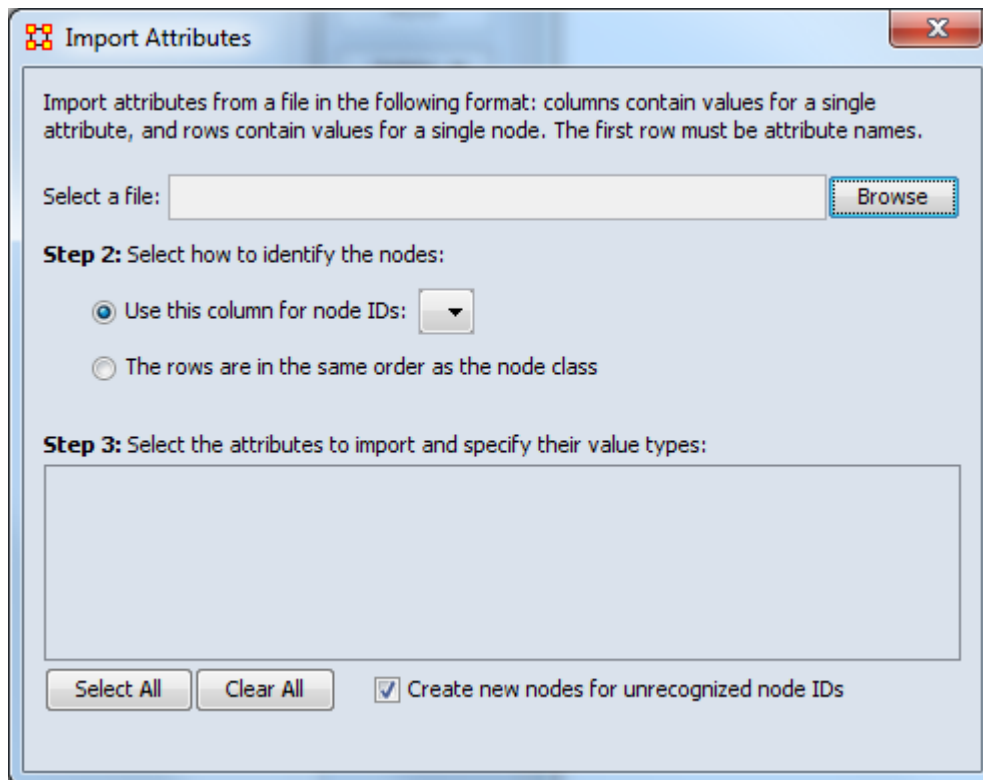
Import Attributes

Import attributes from a file in the following format: columns contain values for a single attribute, and rows contain values for a single node. The first row must be attribute names.

Select a file:

Browse

**Step 2:** Select how to identify the nodes:

Use this column for node IDs:

The rows are in the same order as the node class

**Step 3:** Select the attributes to import and specify their value types:

Select All

Clear All

Create new nodes for unrecognized node IDs